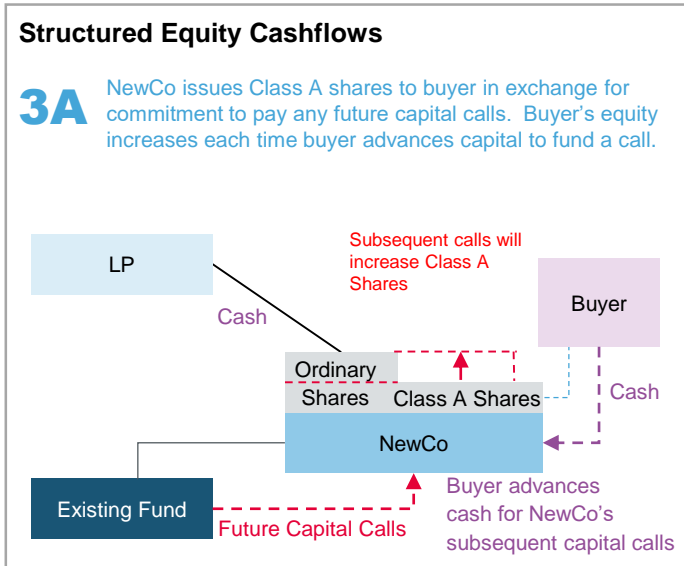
Structured Equity Cashflows

3A NewCo issues Class A shares to buyer in exchange for commitment to pay any future capital calls. Buyer's equity increases each time buyer advances capital to fund a call.

LP

Subsequent calls will increase Class A Shares

Buyer

Cash

Ordinary Shares

Class A Shares

Cash

NewCo

Existing Fund

Future Capital Calls

Buyer advances cash for NewCo's subsequent capital calls